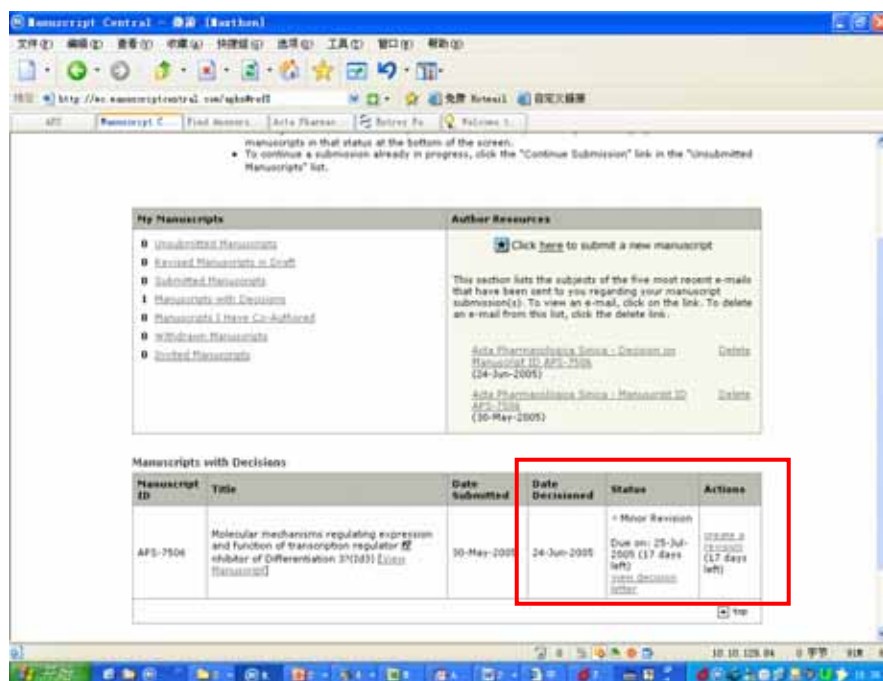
Manuscript Central - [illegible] [Northen]

文件(F) 编辑(E) 查看(V) 收藏(A) 快捷组(G) 选项(O) 工具(T) 窗口(W) 帮助(H)

http://mc.manuscriptcentral.com/aphs#ref5

APS | Manuscript C... | Find Answers | Acta Pharmac... | Entrez Pu... | Welcome t...

manuscripts in that status at the bottom of the screen.

• To continue a submission already in progress, click the "Continue Submission" link in the "Unsubmitted Manuscripts" list.

| My Manuscripts | Author Resources |
|---|---|
| 0 Unsubmitted Manuscripts<br>0 Revised Manuscripts in Draft<br>0 Submitted Manuscripts<br>1 Manuscripts with Decisions<br>0 Manuscripts I Have Co-Authored<br>0 Withdrawn Manuscripts<br>0 Invited Manuscripts | Click here to submit a new manuscript<br><br>This section lists the subjects of the five most recent e-mails that have been sent to you regarding your manuscript submission(s). To view an e-mail, click on the link. To delete an e-mail from this list, click the delete link.<br><br>Acta Pharmacologica Sinica - Decision on Manuscript ID APS-7506 (24-Jun-2005) Delete<br><br>Acta Pharmacologica Sinica - Manuscript ID APS-7506 (30-May-2005) Delete |

Manuscripts with Decisions

| Manuscript ID | Title | Date Submitted | Date Decisioned | Status | Actions |
|---|---|---|---|---|---|
| APS-7506 | Molecular mechanisms regulating expression and function of transcription regulator 'Inhibitor of Differentiation 3'(Id3) [View Manuscript] | 30-May-2005 | 24-Jun-2005 | • Minor Revision<br>Due on: 25-Jul-2005 (17 days left)<br>view decision letter | create a revision (17 days left) |

top

10.10.128.84